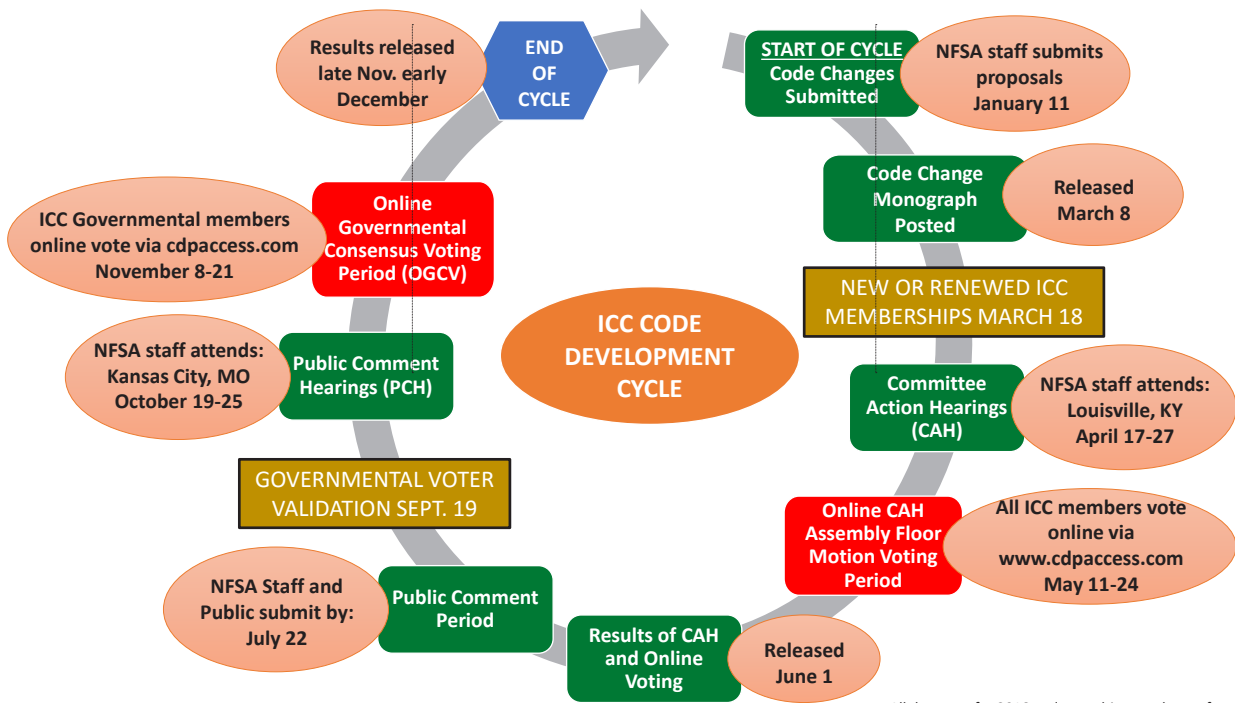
Results released late Nov. early December

END OF CYCLE

START OF CYCLE
Code Changes Submitted

NFSA staff submits proposals January 11

Code Change Monograph Posted

Released March 8

NEW OR RENEWED ICC MEMBERSHIPS MARCH 18

Committee Action Hearings (CAH)

NFSA staff attends: Louisville, KY April 17-27

Online CAH Assembly Floor Motion Voting Period

All ICC members vote online via www.cdpaccess.com May 11-24

Results of CAH and Online Voting

Released June 1

Public Comment Period

NFSA Staff and Public submit by: July 22

GOVERNMENTAL VOTER VALIDATION SEPT. 19

Public Comment Hearings (PCH)

NFSA staff attends: Kansas City, MO October 19-25

Online Governmental Consensus Voting Period (OGCV)

ICC Governmental members online vote via cdpaccess.com November 8-21

ICC CODE DEVELOPMENT CYCLE

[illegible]